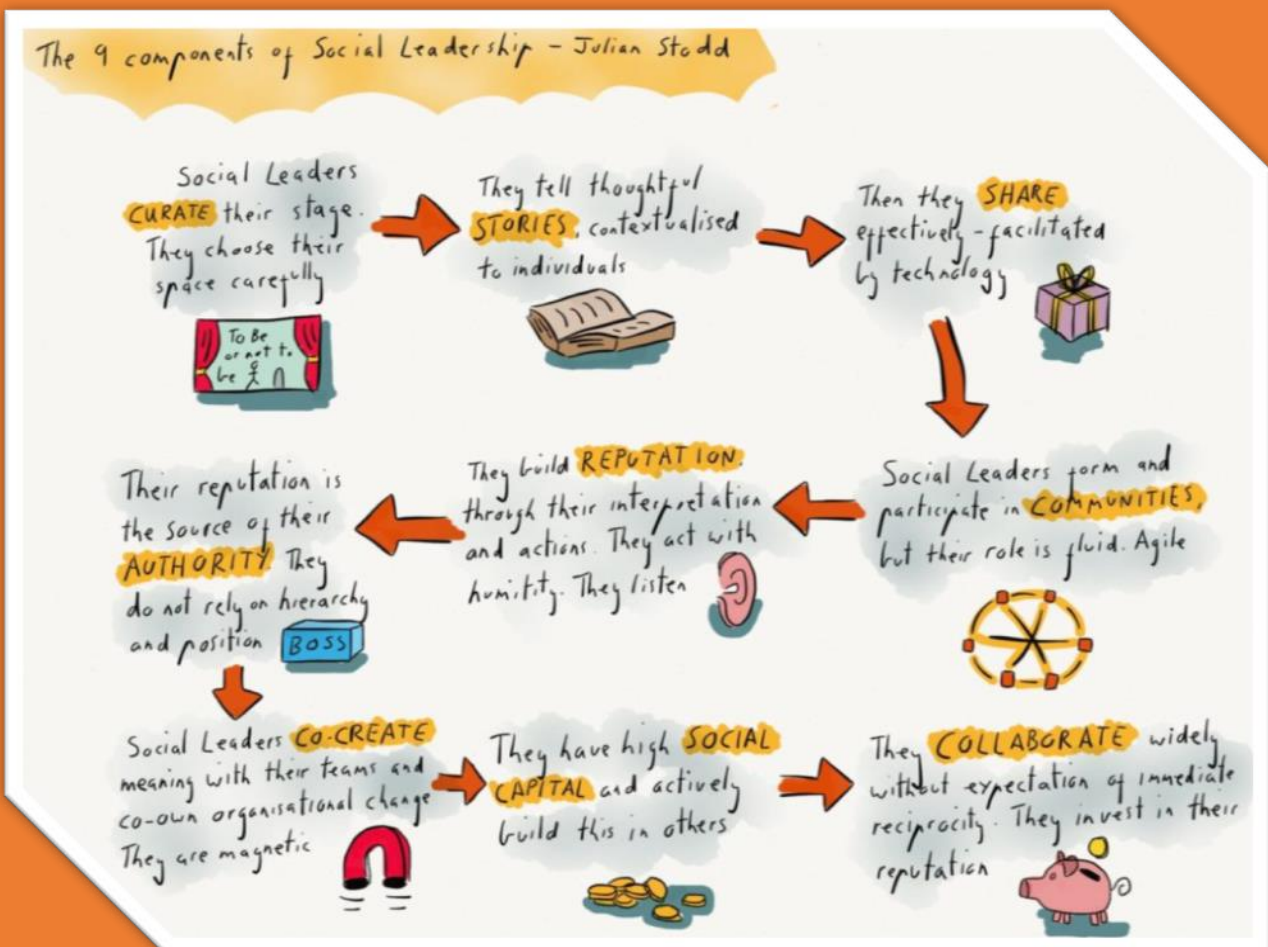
The 9 components of Social Leadership - Julian Stodd

Social Leaders CURATE their stage. They choose their space carefully

To Be or not to be

They tell thoughtful STORIES, contextualised to individuals

Then they SHARE effectively - facilitated by technology

Social Leaders form and participate in COMMUNITIES, but their role is fluid. Agile

They build REPUTATION through their interpretation and actions. They act with humility. They listen

Their reputation is the source of their AUTHORITY. They do not rely on hierarchy and position

BOSS

Social Leaders CO-CREATE meaning with their teams and co-own organisational change. They are magnetic

They have high SOCIAL CAPITAL and actively build this in others

They COLLABORATE widely without expectation of immediate reciprocity. They invest in their reputation